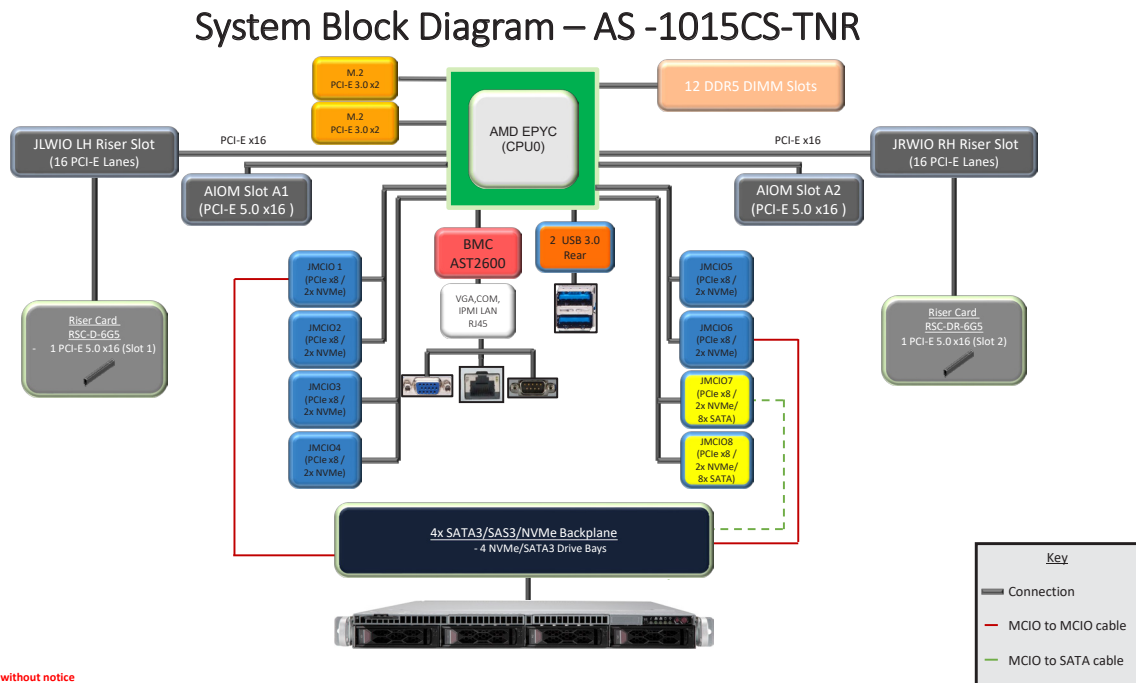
System Block Diagram – AS -1015CS-TNR

M.2
PCI-E 3.0 x2

M.2
PCI-E 3.0 x2

AMD EPYC
(CPU0)

12 DDR5 DIMM Slots

JLWIO LH Riser Slot
(16 PCI-E Lanes)

PCI-E x16

PCI-E x16

JRWIO RH Riser Slot
(16 PCI-E Lanes)

AIOM Slot A1
(PCI-E 5.0 x16 )

AIOM Slot A2
(PCI-E 5.0 x16 )

BMC
AST2600

2 USB 3.0
Rear

VGA,COM,
IPMI LAN
RJ45

JMCIO 1
(PCIe x8 /
2x NVMe)

JMCIO2
(PCIe x8 /
2x NVMe)

JMCIO3
(PCIe x8 /
2x NVMe)

JMCIO4
(PCIe x8 /
2x NVMe)

JMCIO5
(PCIe x8 /
2x NVMe)

JMCIO6
(PCIe x8 /
2x NVMe)

JMCIO7
(PCIe x8 /
2x NVMe/
8x SATA)

JMCIO8
(PCIe x8 /
2x NVMe/
8x SATA)

Riser Card
RSC-D-6G5
- 1 PCI-E 5.0 x16 (Slot 1)

Riser Card
RSC-DR-6G5
1 PCI-E 5.0 x16 (Slot 2)

4x SATA3/SAS3/NVMe Backplane
- 4 NVMe/SATA3 Drive Bays

Key
Connection
MCIO to MCIO cable
MCIO to SATA cable

without notice